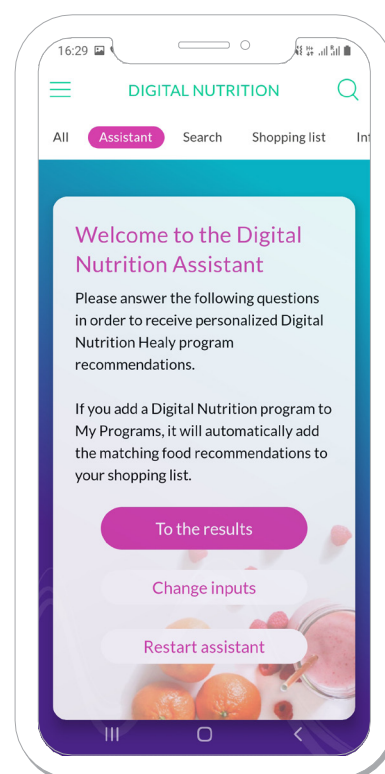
16:29

DIGITAL NUTRITION

All Assistant Search Shopping list Int

Welcome to the Digital Nutrition Assistant

Please answer the following questions in order to receive personalized Digital Nutrition Healy program recommendations.

If you add a Digital Nutrition program to My Programs, it will automatically add the matching food recommendations to your shopping list.

To the results

Change inputs

Restart assistant